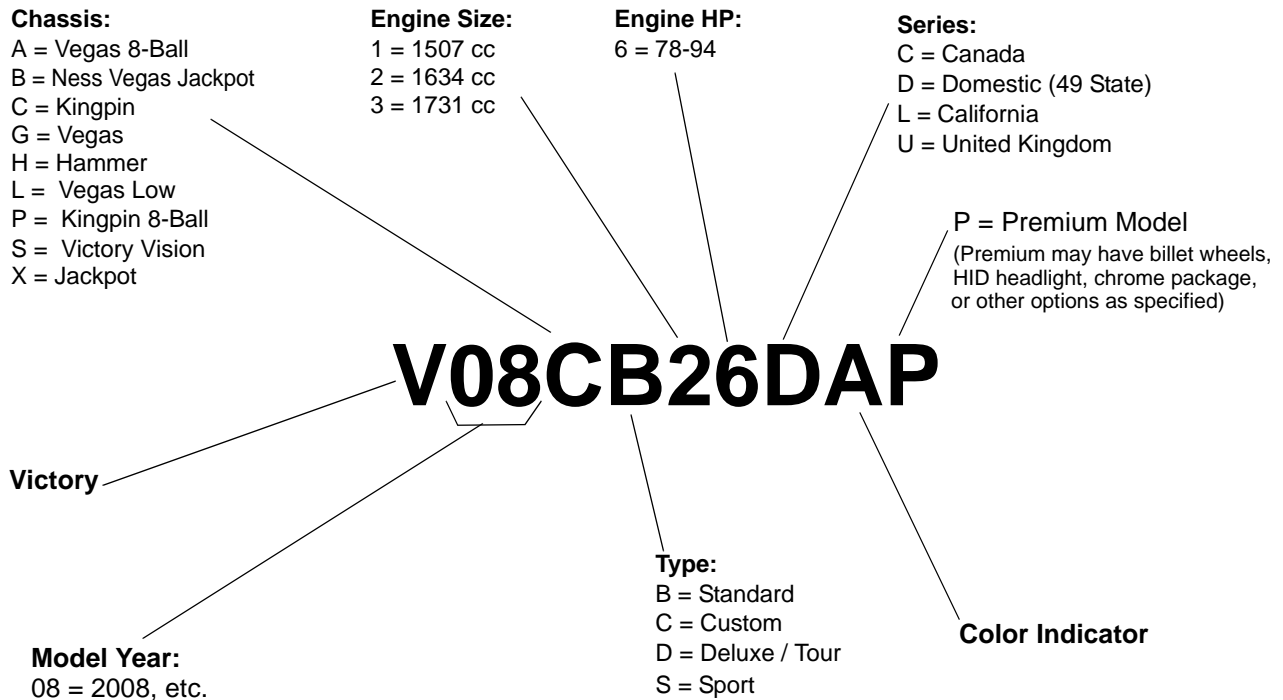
**Chassis:**
A = Vegas 8-Ball
B = Ness Vegas Jackpot
C = Kingpin
G = Vegas
H = Hammer
L = Vegas Low
P = Kingpin 8-Ball
S = Victory Vision
X = Jackpot

**Engine Size:**
1 = 1507 cc
2 = 1634 cc
3 = 1731 cc

**Engine HP:**
6 = 78-94

**Series:**
C = Canada
D = Domestic (49 State)
L = California
U = United Kingdom

P = Premium Model
(Premium may have billet wheels, HID headlight, chrome package, or other options as specified)

V08CB26DAP

**Victory**

**Type:**
B = Standard
C = Custom
D = Deluxe / Tour
S = Sport

**Color Indicator**

**Model Year:**
08 = 2008, etc.